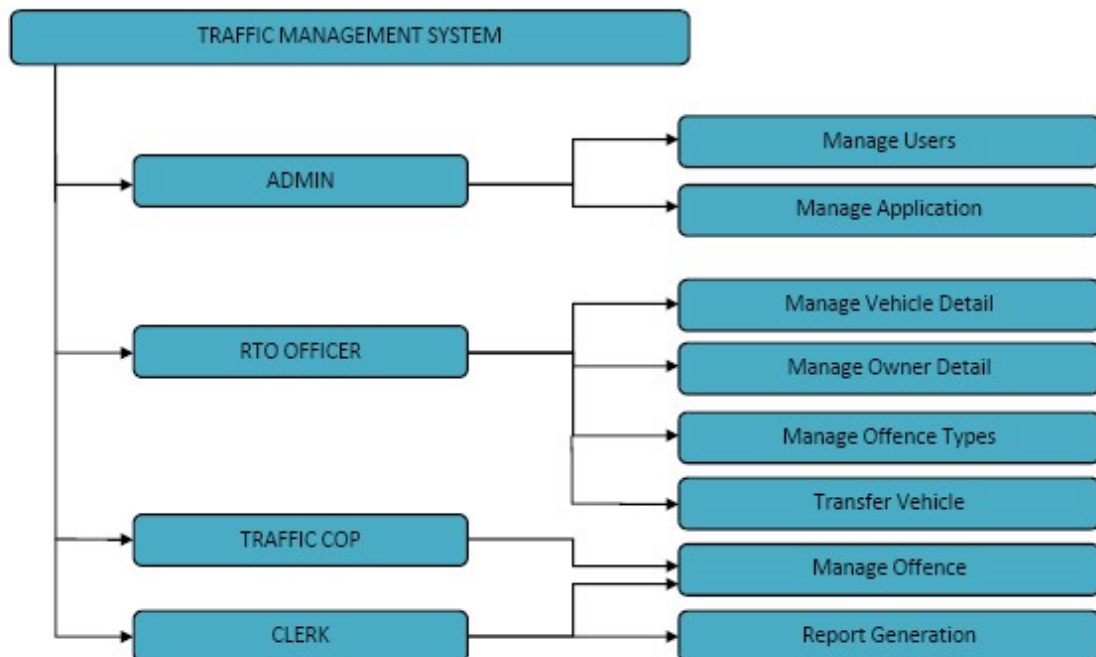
TRAFFIC MANAGEMENT SYSTEM

ADMIN

Manage Users

Manage Application

RTO OFFICER

Manage Vehicle Detail

Manage Owner Detail

Manage Offence Types

Transfer Vehicle

TRAFFIC COP

Manage Offence

CLERK

Report Generation